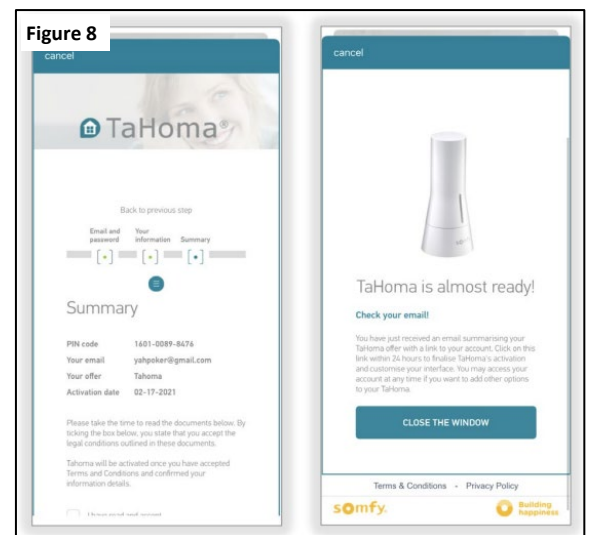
Figure 8

cancel

TaHoma

Back to previous step

Email and password

Your information

Summary

Summary

PIN code 1601-0089-8476

Your email yahpoker@gmail.com

Your offer Tahoma

Activation date 02-17-2021

Please take the time to read the documents below. By ticking the box below, you state that you accept the legal conditions outlined in these documents.

Tahoma will be activated once you have accepted Terms and Conditions and confirmed your information details.

I have read and accept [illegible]

cancel

TaHoma is almost ready!

Check your email!

You have just received an email summarising your TaHoma offer with a link to your account. Click on this link within 24 hours to finalise TaHoma's activation and customise your interface. You may access your account at any time if you want to add other options to your TaHoma.

CLOSE THE WINDOW

Terms & Conditions - Privacy Policy

somfy.

Building happiness